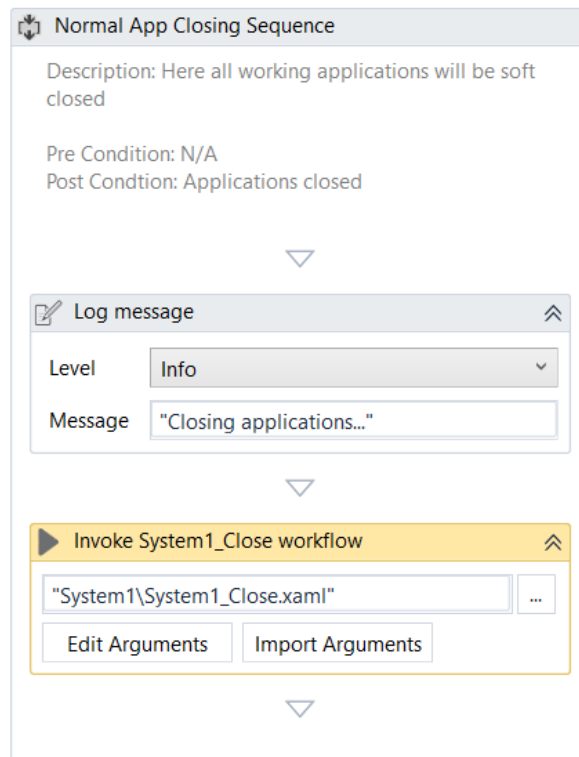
Normal App Closing Sequence

Description: Here all working applications will be soft closed

Pre Condition: N/A
Post Condtion: Applications closed

Log message

Level Info

Message "Closing applications..."

Invoke System1_Close workflow

"System1\System1_Close.xaml" ...

Edit Arguments Import Arguments